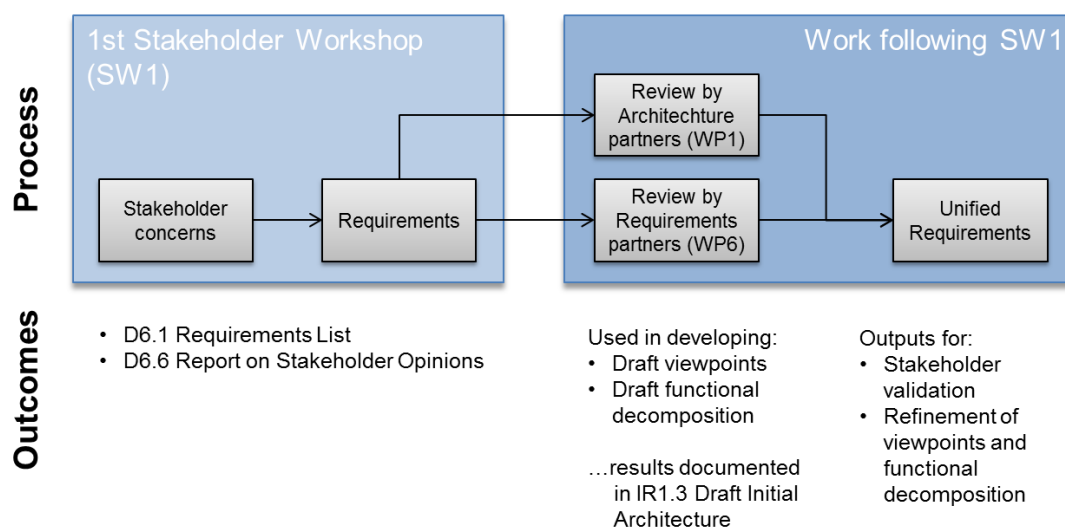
Process

1st Stakeholder Workshop (SW1)

Stakeholder concerns

Requirements

Work following SW1

Review by Architechture partners (WP1)

Review by Requirements partners (WP6)

Unified Requirements

Outcomes

• D6.1 Requirements List
• D6.6 Report on Stakeholder Opinions

Used in developing:
• Draft viewpoints
• Draft functional decomposition

…results documented in IR1.3 Draft Initial Architecture

Outputs for:
• Stakeholder validation
• Refinement of viewpoints and functional decomposition